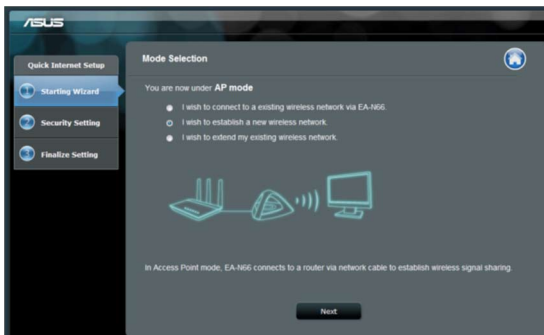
ASUS

Quick Internet Setup

Starting Wizard

Security Setting

Finalize Setting

Mode Selection

You are now under AP mode

I wish to connect to a existing wireless network via EA-N66.

I wish to establish a new wireless network.

I wish to extend my existing wireless network.

In Access Point mode, EA-N66 connects to a router via network cable to establish wireless signal sharing.

Next